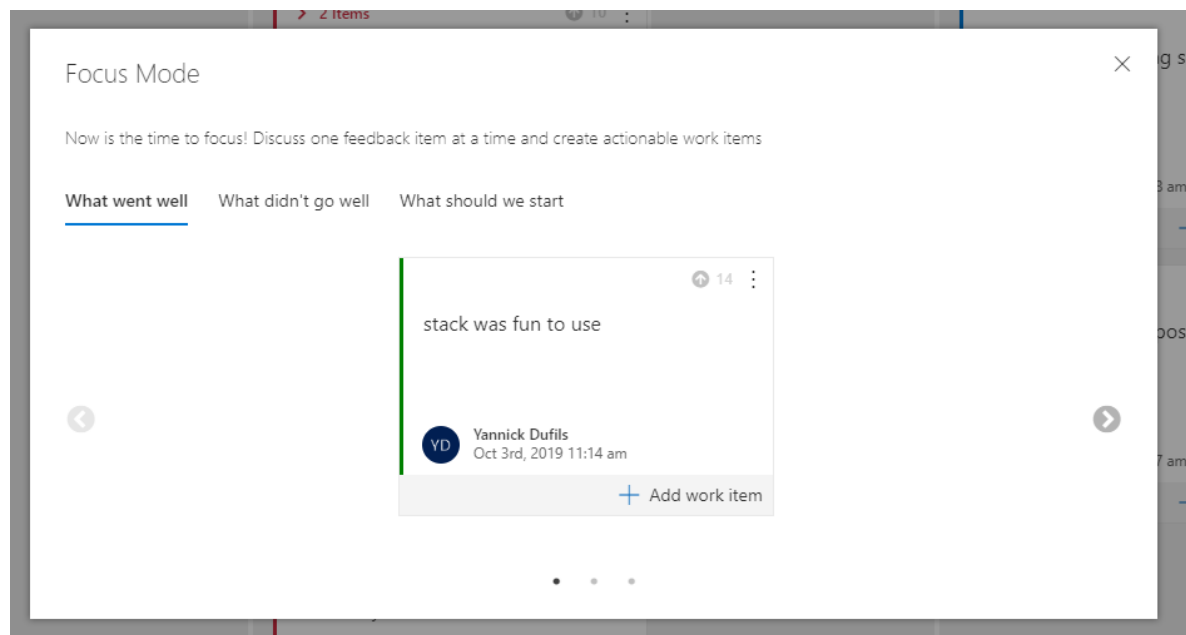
2 Items
10

Focus Mode

Now is the time to focus! Discuss one feedback item at a time and create actionable work items

What went well What didn't go well What should we start

14

stack was fun to use

YD
Yannick Dufils
Oct 3rd, 2019 11:14 am

Add work item